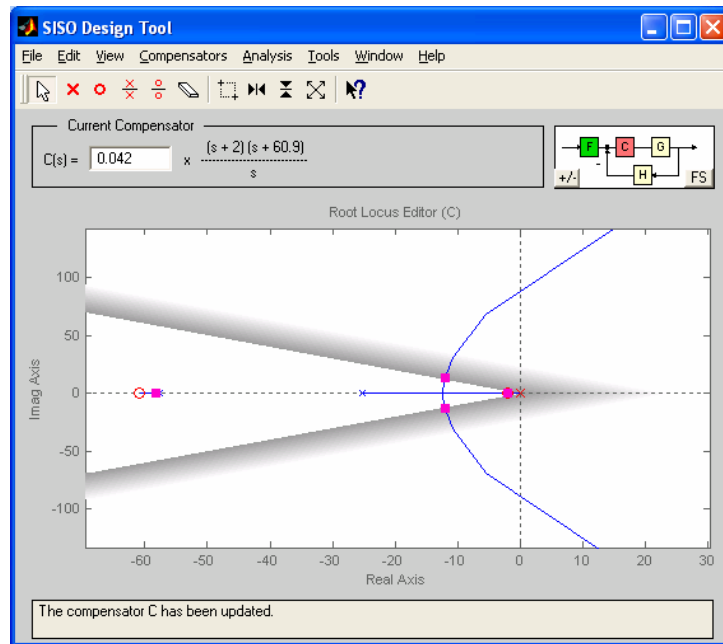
SISO Design Tool

File Edit View Compensators Analysis Tools Window Help

Current Compensator

C(s) = 0.042 x $\frac{(s + 2) (s + 60.9)}{s}$

F C G H

+/- FS

Root Locus Editor (C)

100
50
0
-50
-100

Imag Axis

-60 -50 -40 -30 -20 -10 0 10 20 30

Real Axis

The compensator C has been updated.